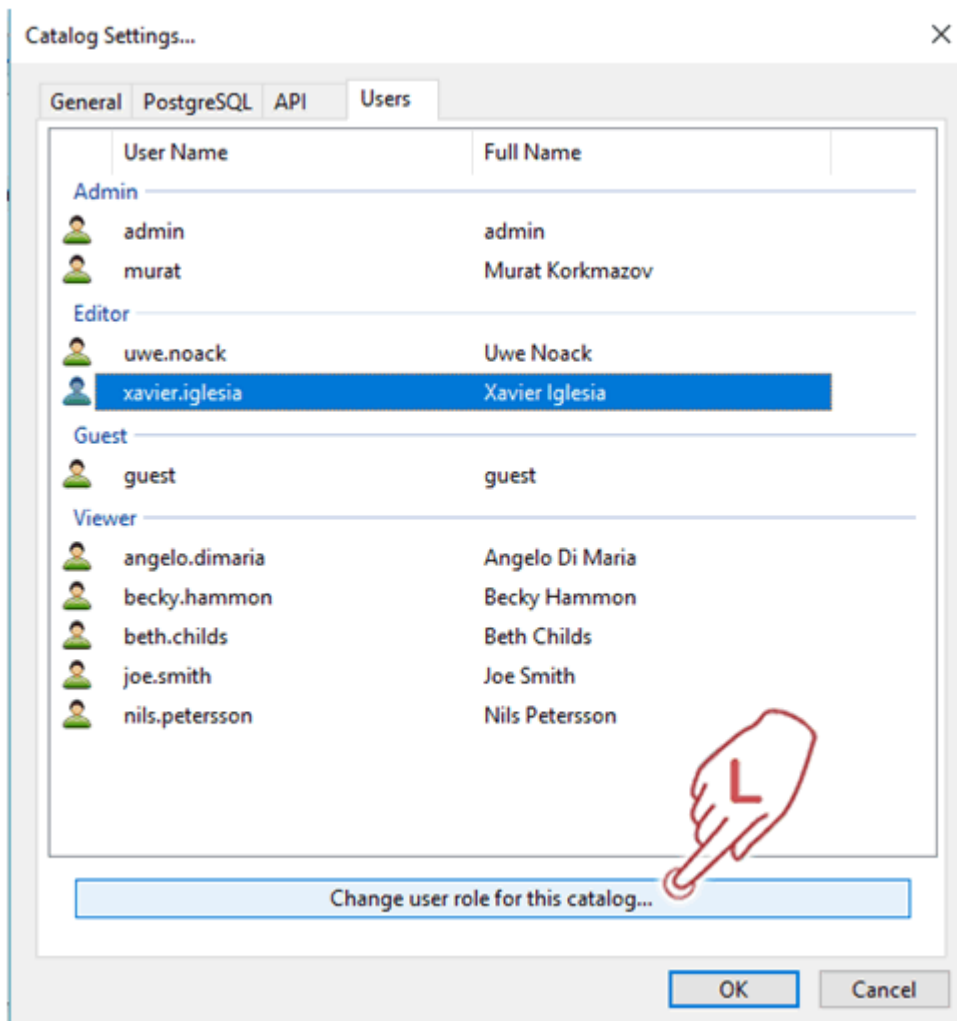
Catalog Settings...

General PostgreSQL API Users

| User Name | Full Name |
|---|---|
| Admin | |
| admin | admin |
| murat | Murat Korkmazov |
| Editor | |
| uwe.noack | Uwe Noack |
| xavier.iglesia | Xavier Iglesia |
| Guest | |
| guest | guest |
| Viewer | |
| angelo.dimaria | Angelo Di Maria |
| becky.hammon | Becky Hammon |
| beth.childs | Beth Childs |
| joe.smith | Joe Smith |
| nils.petersson | Nils Petersson |

L

Change user role for this catalog...

OK Cancel